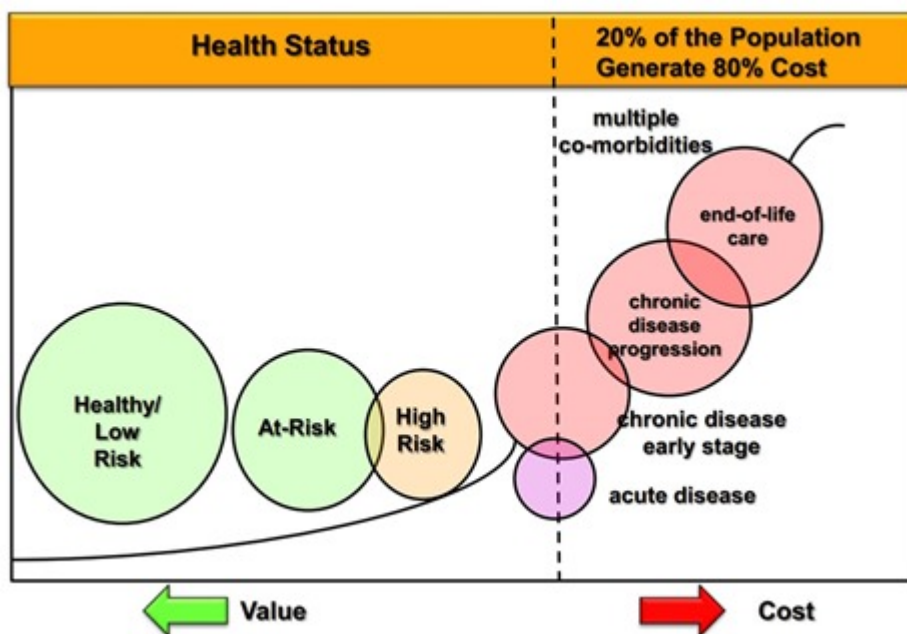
Health Status

20% of the Population Generate 80% Cost

multiple co-morbidities

end-of-life care

chronic disease progression

Healthy/ Low Risk

At-Risk

High Risk

chronic disease early stage

acute disease

Value

Cost